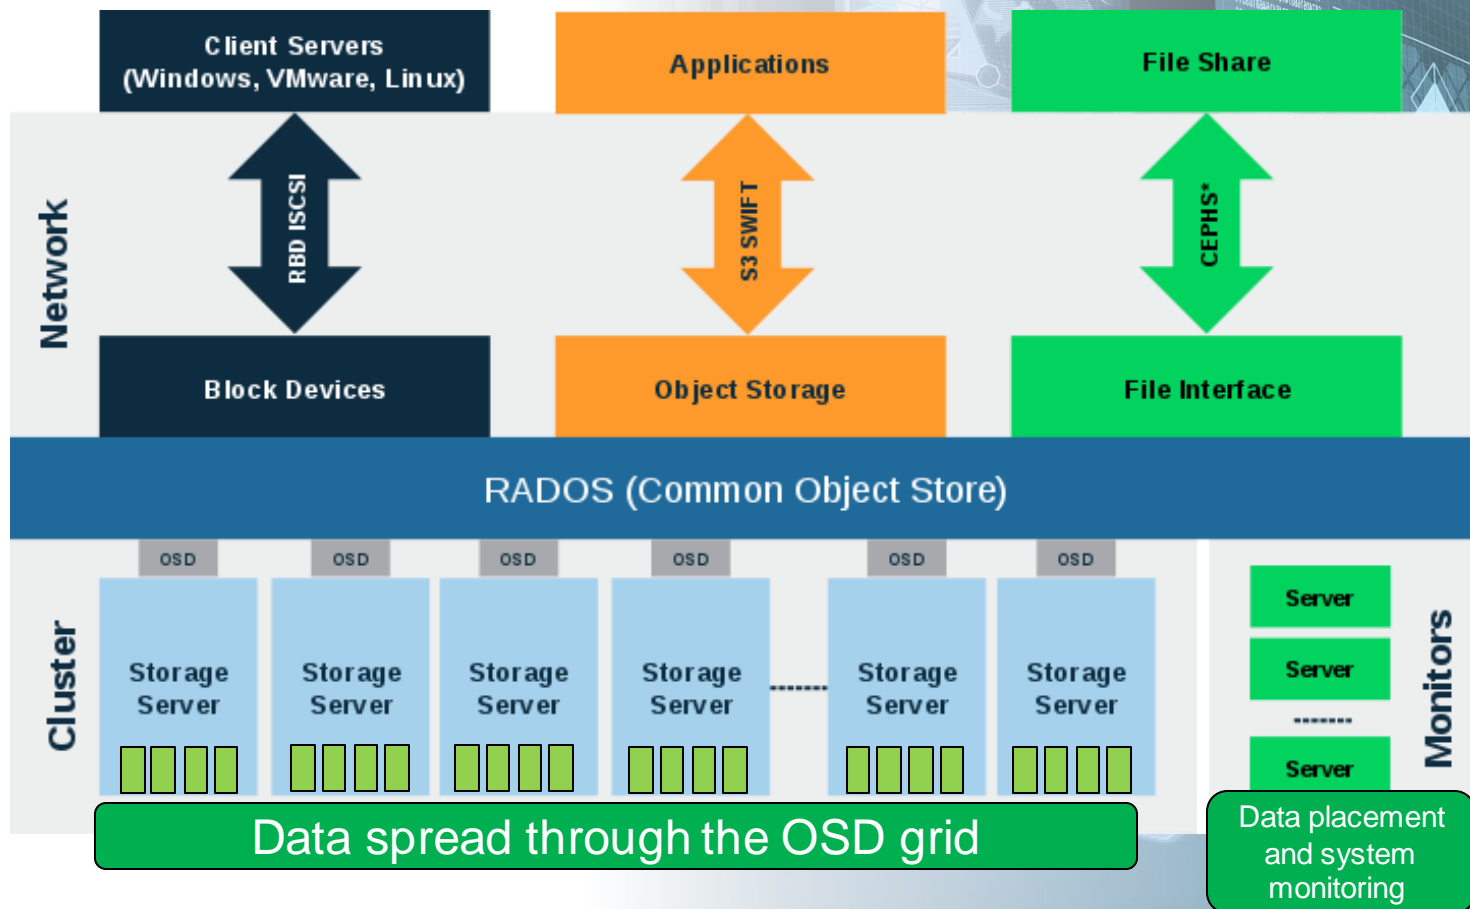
Client Servers
(Windows, VMware, Linux)

Applications

File Share

Network

RBD ISCSI

S3 SWIFT

CEPHS*

Block Devices

Object Storage

File Interface

RADOS (Common Object Store)

OSD

OSD

OSD

OSD

OSD

OSD

Cluster

Storage Server

Storage Server

Storage Server

Storage Server

--------

Storage Server

Storage Server

Server

Server

--------

Server

Monitors

Data spread through the OSD grid

Data placement and system monitoring